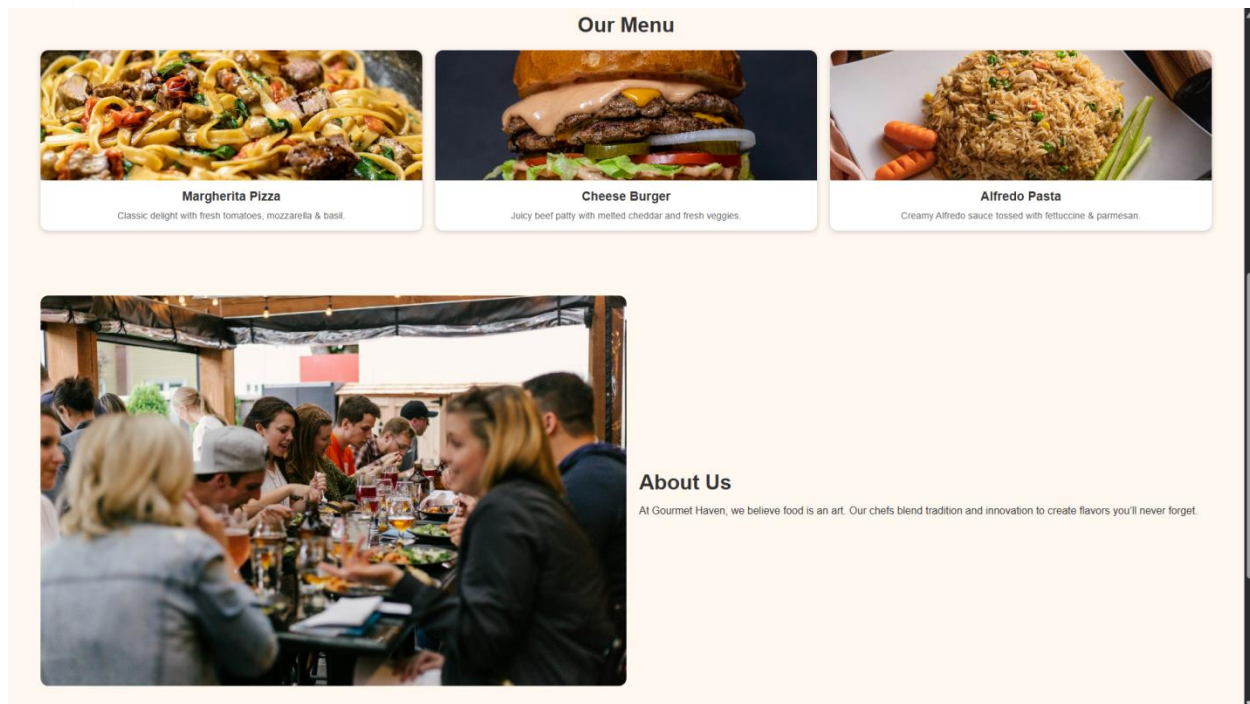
Our Menu

Margherita Pizza
Classic delight with fresh tomatoes, mozzarella & basil.

Cheese Burger
Juicy beef patty with melted cheddar and fresh veggies.

Alfredo Pasta
Creamy Alfredo sauce tossed with fettuccine & parmesan.

About Us
At Gourmet Haven, we believe food is an art. Our chefs blend tradition and innovation to create flavors you'll never forget.